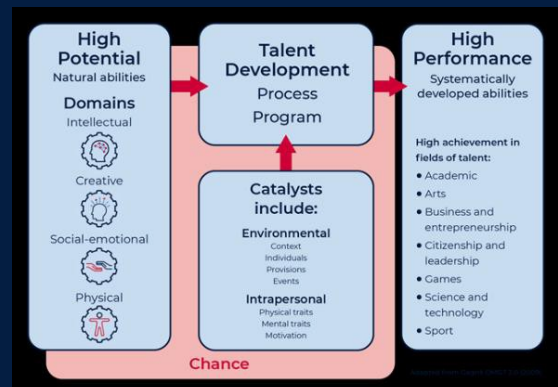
High Potential
Natural abilities

Domains
Intellectual
Creative
Social-emotional
Physical

Talent Development
Process
Program

Catalysts include:
Environmental
Context
Individuals
Provisions
Events
Intrapersonal
Physical traits
Mental traits
Motivation

Chance

High Performance
Systematically developed abilities

High achievement in fields of talent:
• Academic
• Arts
• Business and entrepreneurship
• Citizenship and leadership
• Games
• Science and technology
• Sport

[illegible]